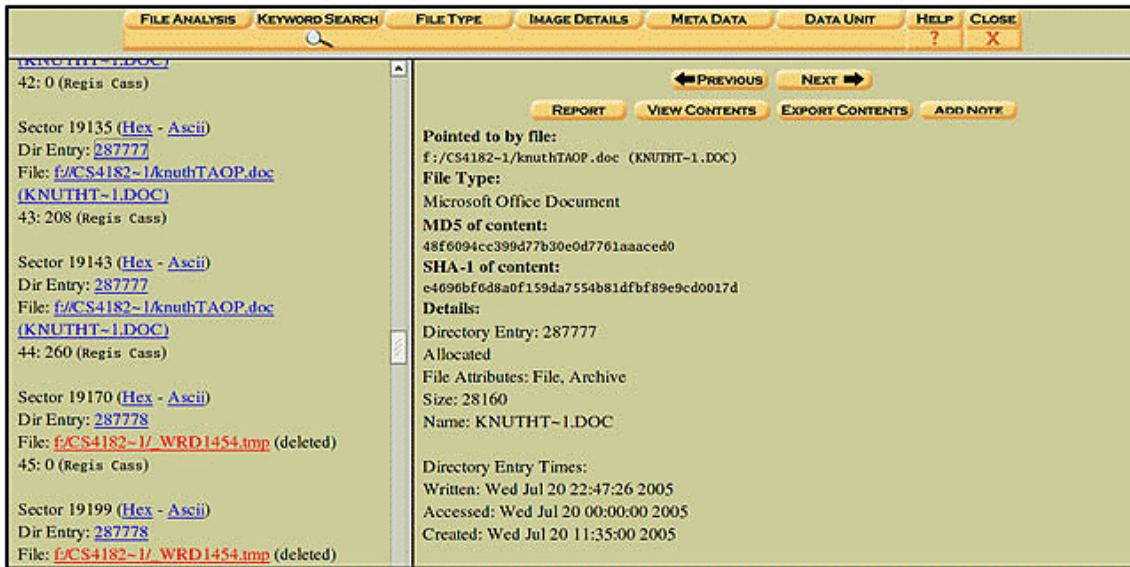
FILE ANALYSIS KEYWORD SEARCH FILE TYPE IMAGE DETAILS META DATA DATA UNIT HELP CLOSE

? X

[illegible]
42: 0 (Regis Cass)

Sector 19135 (Hex - Ascii)
Dir Entry: 287777
File: f:/CS4182~1/knuthTAOP.doc (KNUTHT~1.DOC)
43: 208 (Regis Cass)

Sector 19143 (Hex - Ascii)
Dir Entry: 287777
File: f:/CS4182~1/knuthTAOP.doc (KNUTHT~1.DOC)
44: 260 (Regis Cass)

Sector 19170 (Hex - Ascii)
Dir Entry: 287778
File: f:/CS4182~1/_WRD1454.tmp (deleted)
45: 0 (Regis Cass)

Sector 19199 (Hex - Ascii)
Dir Entry: 287778
File: f:/CS4182~1/_WRD1454.tmp (deleted)

PREVIOUS NEXT

REPORT VIEW CONTENTS EXPORT CONTENTS ADD NOTE

Pointed to by file:
f:/CS4182~1/knuthTAOP.doc (KNUTHT~1.DOC)
File Type:
Microsoft Office Document
MD5 of content:
48f6094cc399d77b30e0d7761aaaced0
SHA-1 of content:
e4696bf6d8a0f159da7554b81dfbf89e9cd0017d
Details:
Directory Entry: 287777
Allocated
File Attributes: File, Archive
Size: 28160
Name: KNUTHT~1.DOC

Directory Entry Times:
Written: Wed Jul 20 22:47:26 2005
Accessed: Wed Jul 20 00:00:00 2005
Created: Wed Jul 20 11:35:00 2005